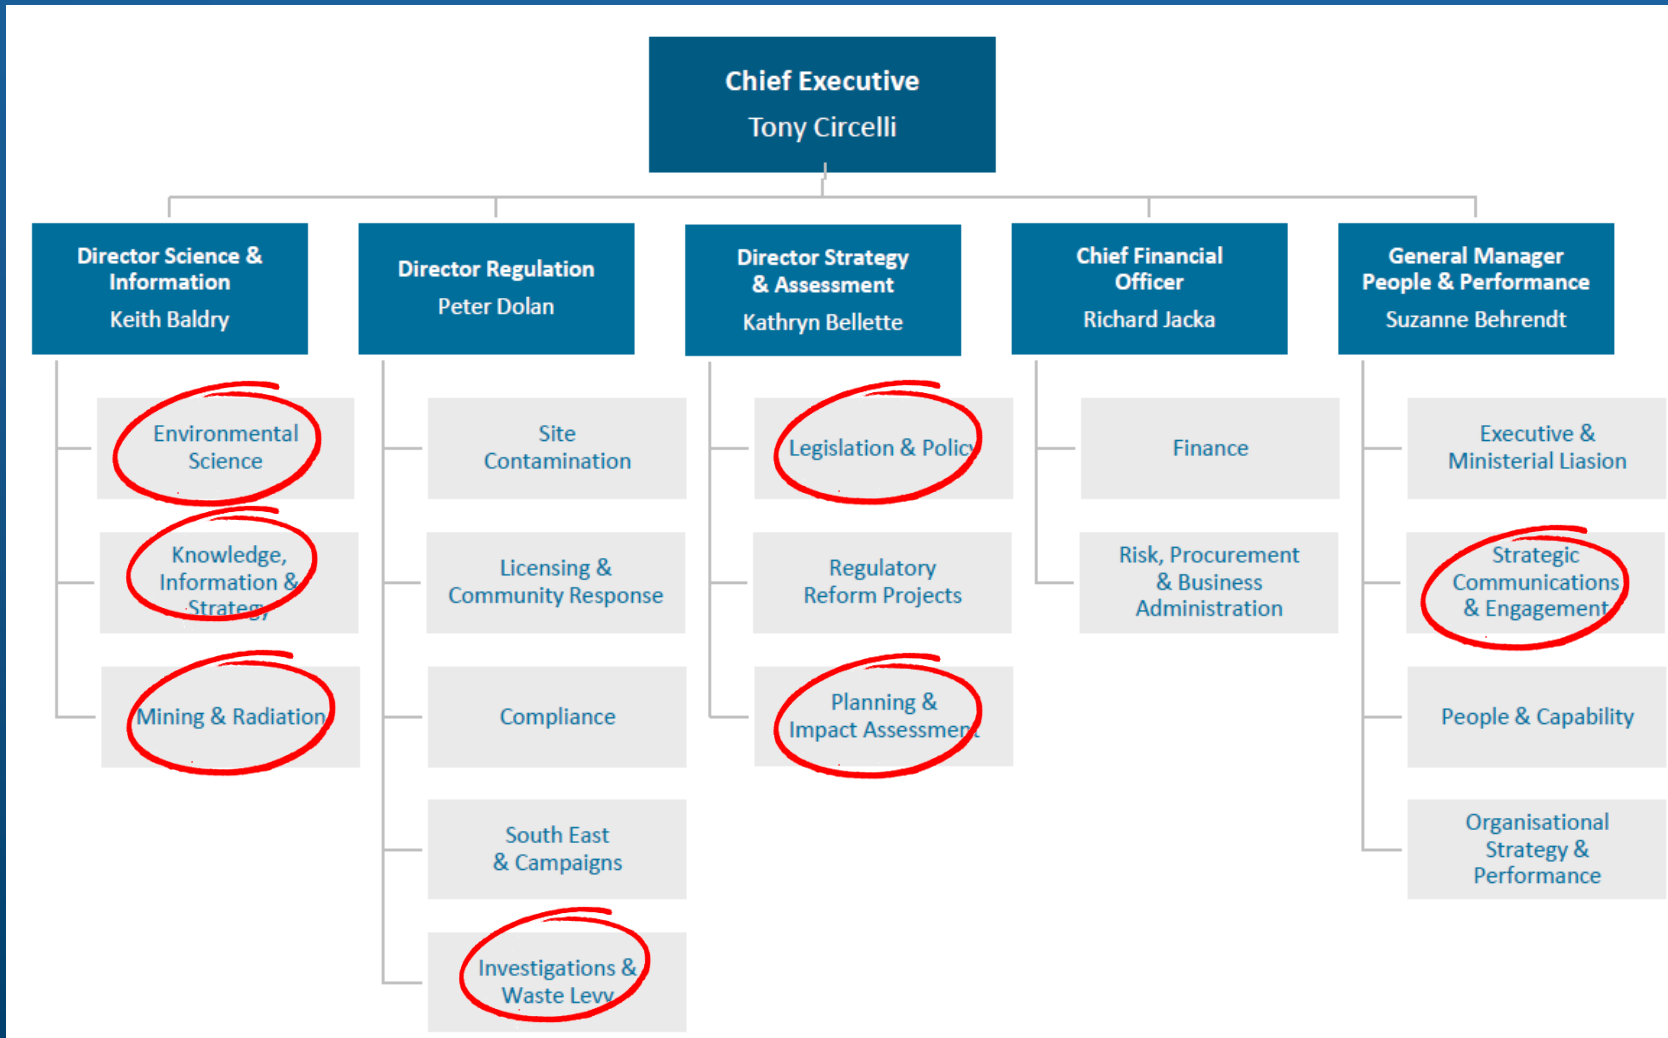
Chief Executive
Tony Circelli

Director Science & Information
Keith Baldry

Environmental Science

Knowledge, Information & Strategy

Mining & Radiation

Director Regulation
Peter Dolan

Site Contamination

Licensing & Community Response

Compliance

South East & Campaigns

Investigations & Waste Levy

Director Strategy & Assessment
Kathryn Bellette

Legislation & Policy

Regulatory Reform Projects

Planning & Impact Assessment

Chief Financial Officer
Richard Jacka

Finance

Risk, Procurement & Business Administration

General Manager People & Performance
Suzanne Behrendt

Executive & Ministerial Liasion

Strategic Communications & Engagement

People & Capability

Organisational Strategy & Performance